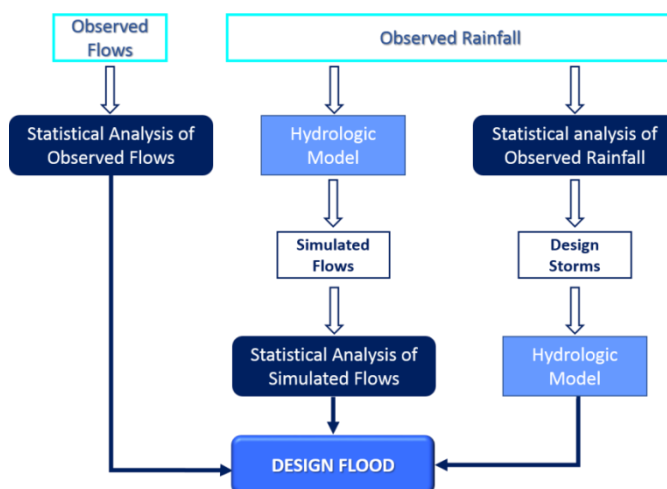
Observed Flows

Observed Rainfall

Statistical Analysis of Observed Flows

Hydrologic Model

Statistical analysis of Observed Rainfall

Simulated Flows

Design Storms

Statistical Analysis of Simulated Flows

Hydrologic Model

DESIGN FLOOD